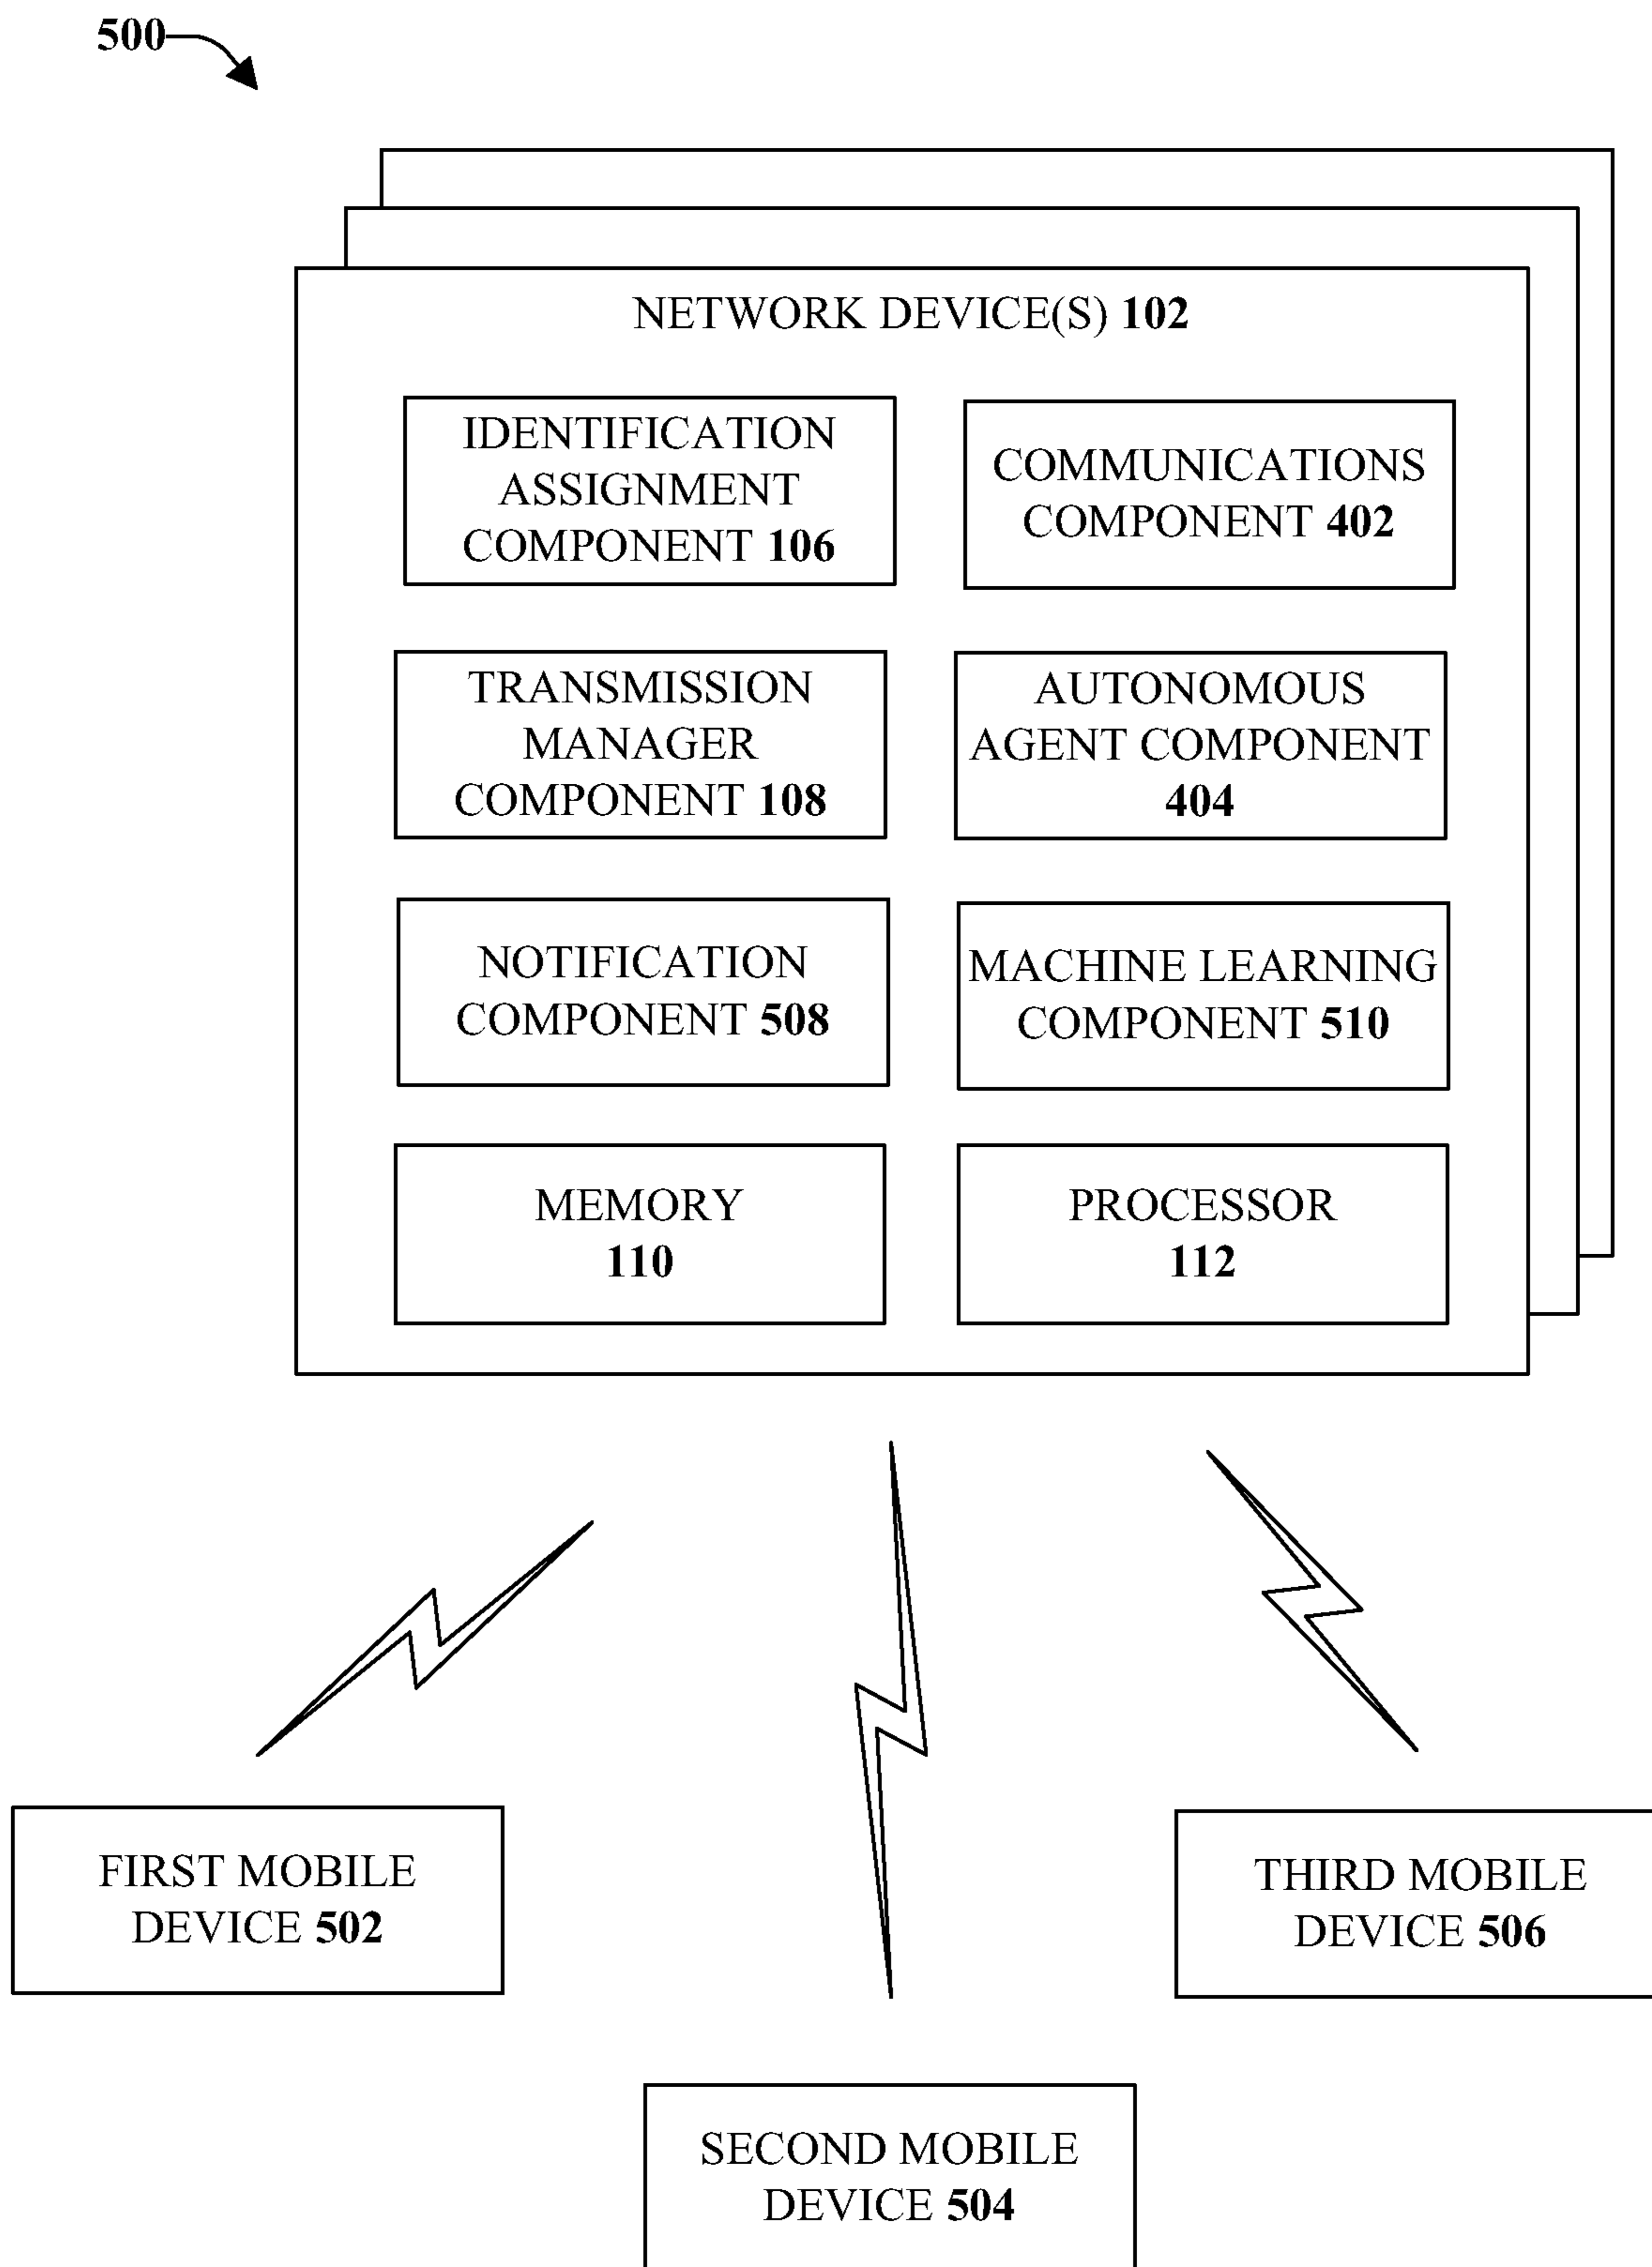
500

NETWORK DEVICE(S) 102

IDENTIFICATION ASSIGNMENT COMPONENT 106

COMMUNICATIONS COMPONENT 402

TRANSMISSION MANAGER COMPONENT 108

AUTONOMOUS AGENT COMPONENT 404

NOTIFICATION COMPONENT 508

MACHINE LEARNING COMPONENT 510

MEMORY 110

PROCESSOR 112

FIRST MOBILE DEVICE 502

THIRD MOBILE DEVICE 506

SECOND MOBILE DEVICE 504